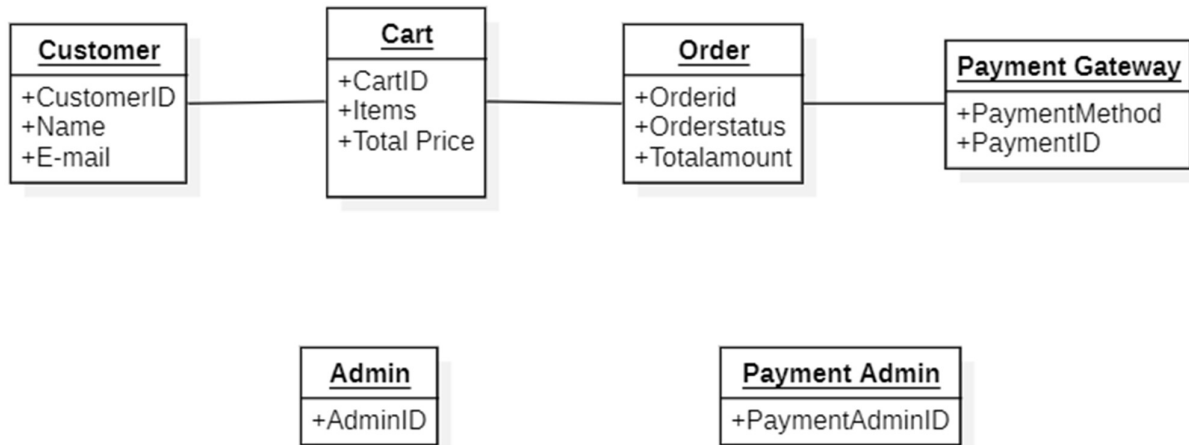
Customer
+CustomerID
+Name
+E-mail

Cart
+CartID
+Items
+Total Price

Order
+Orderid
+Orderstatus
+Totalamount

Payment Gateway
+PaymentMethod
+PaymentID

Admin
+AdminID

Payment Admin
+PaymentAdminID